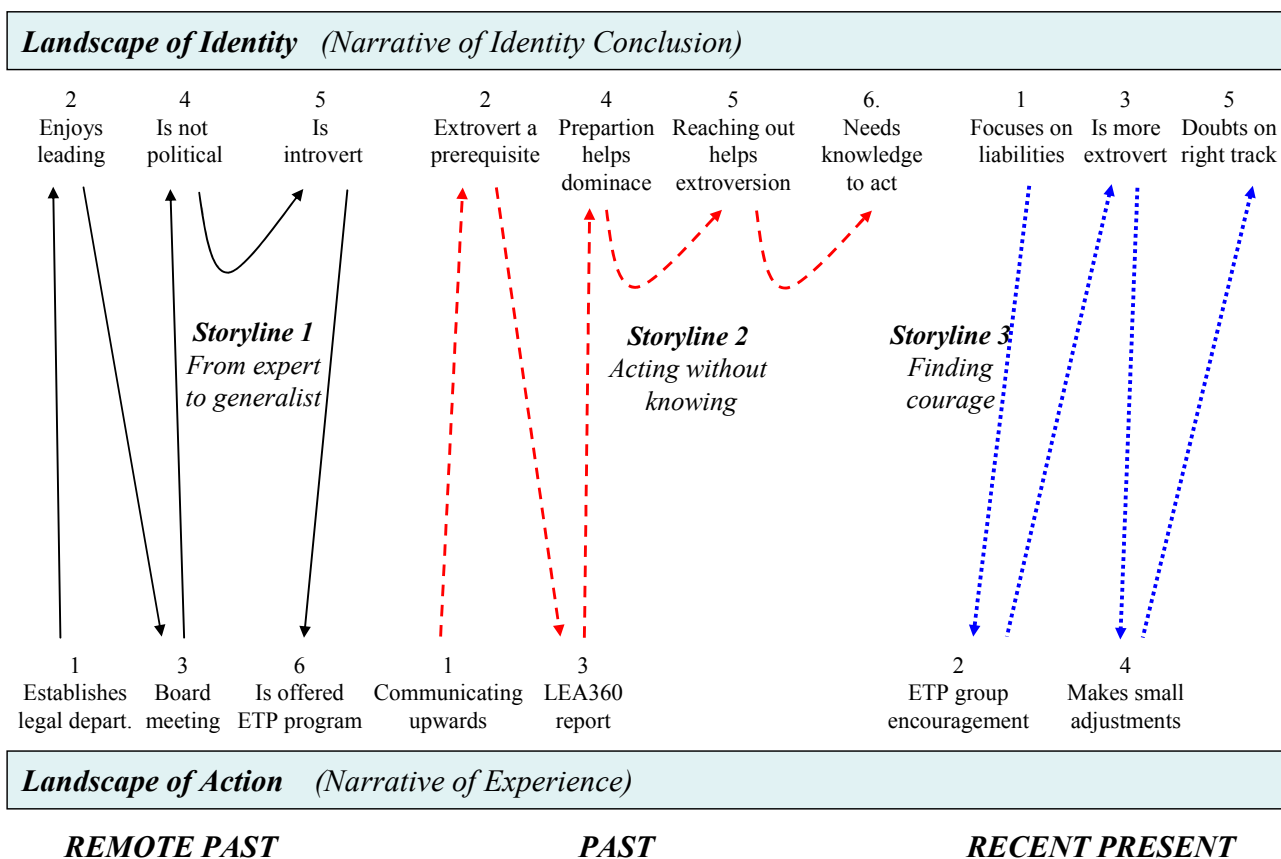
Landscape of Identity (Narrative of Identity Conclusion)

2
Enjoys leading

4
Is not political

5
Is introvert

2
Extrovert a prerequisite

4
Prepartion helps dominace

5
Reaching out helps extroversion

6.
Needs knowledge to act

1
Focuses on liabilities

3
Is more extrovert

5
Doubts on right track

Storyline 1
From expert to generalist

Storyline 2
Acting without knowing

Storyline 3
Finding courage

1
Establishes legal depart.

3
Board meeting

6
Is offered ETP program

1
Communicating upwards

3
LEA360 report

2
ETP group encouragement

4
Makes small adjustments

Landscape of Action (Narrative of Experience)

REMOTE PAST

PAST

RECENT PRESENT